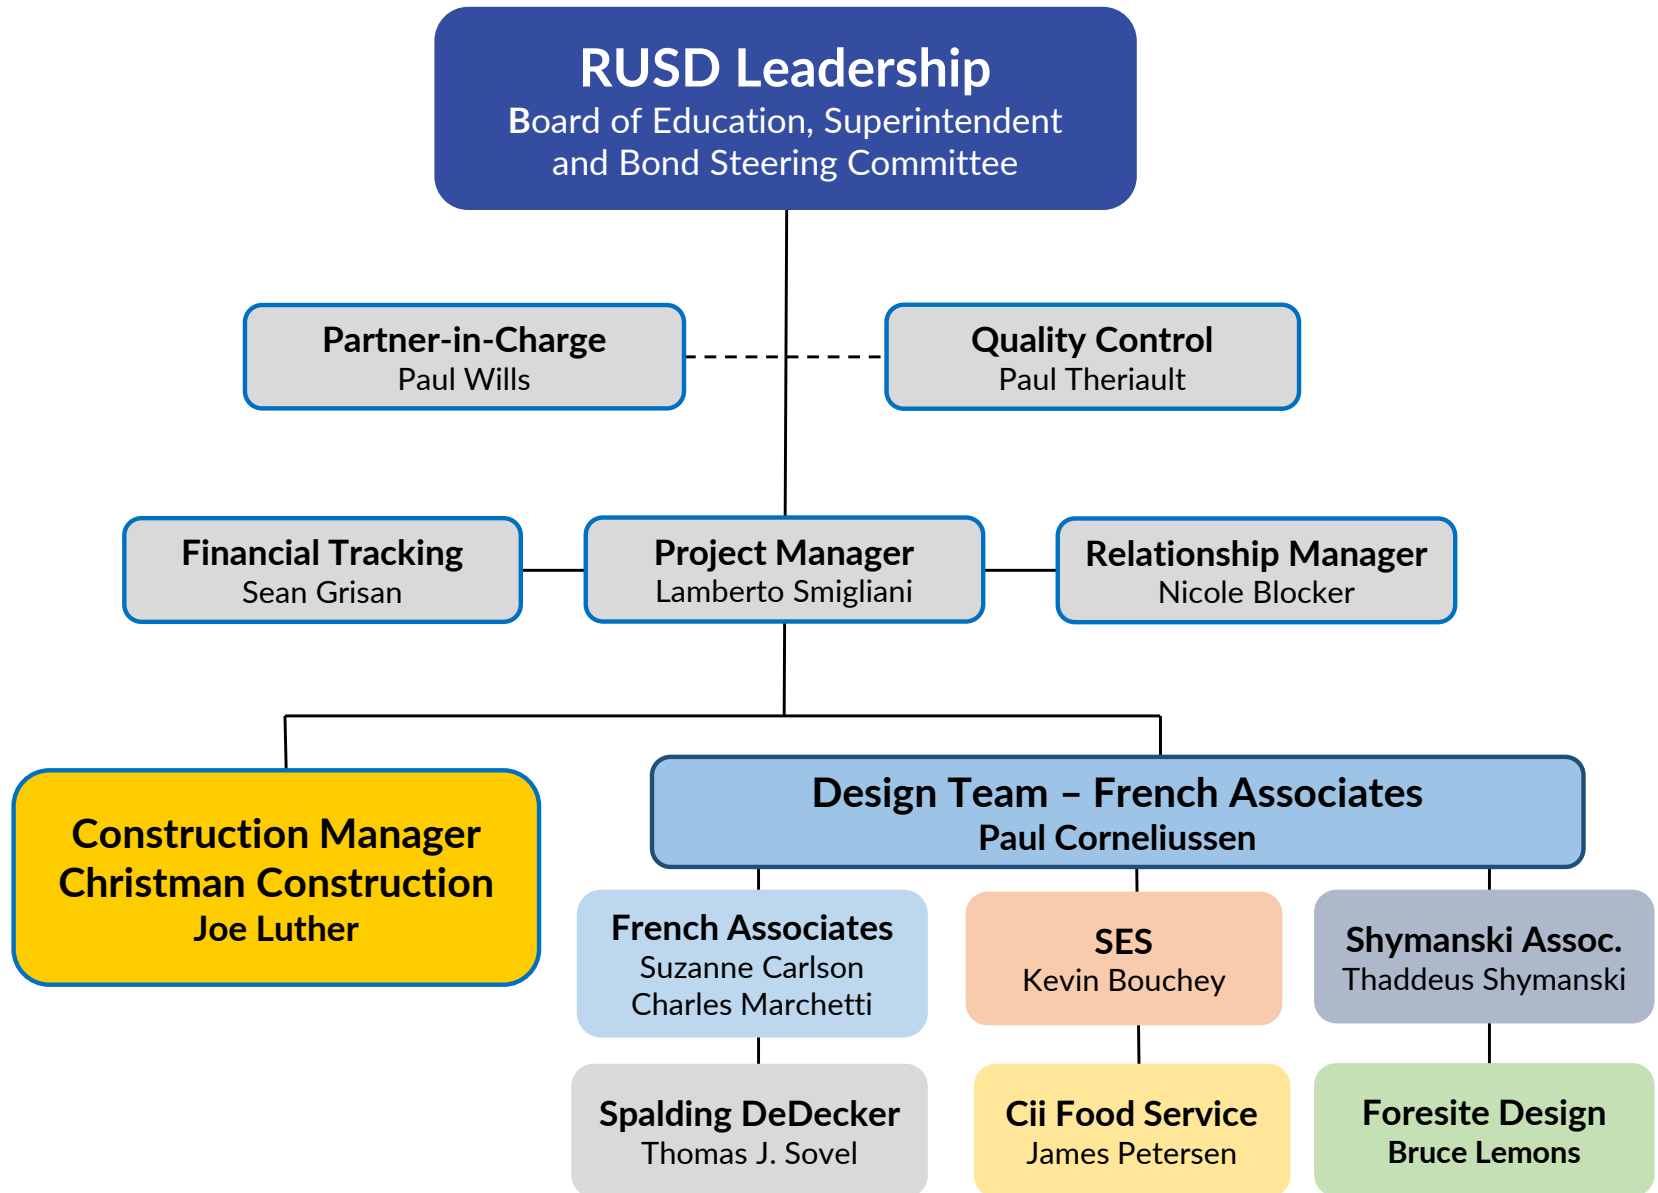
RUSD Leadership
Board of Education, Superintendent and Bond Steering Committee

Partner-in-Charge
Paul Wills

Quality Control
Paul Theriault

Financial Tracking
Sean Grisan

Project Manager
Lamberto Smigliani

Relationship Manager
Nicole Blocker

Construction Manager
Christman Construction
Joe Luther

Design Team – French Associates
Paul Corneliussen

French Associates
Suzanne Carlson
Charles Marchetti

SES
Kevin Bouchey

Shymanski Assoc.
Thaddeus Shymanski

Spalding DeDecker
Thomas J. Sovel

Cii Food Service
James Petersen

Foresite Design
Bruce Lemons